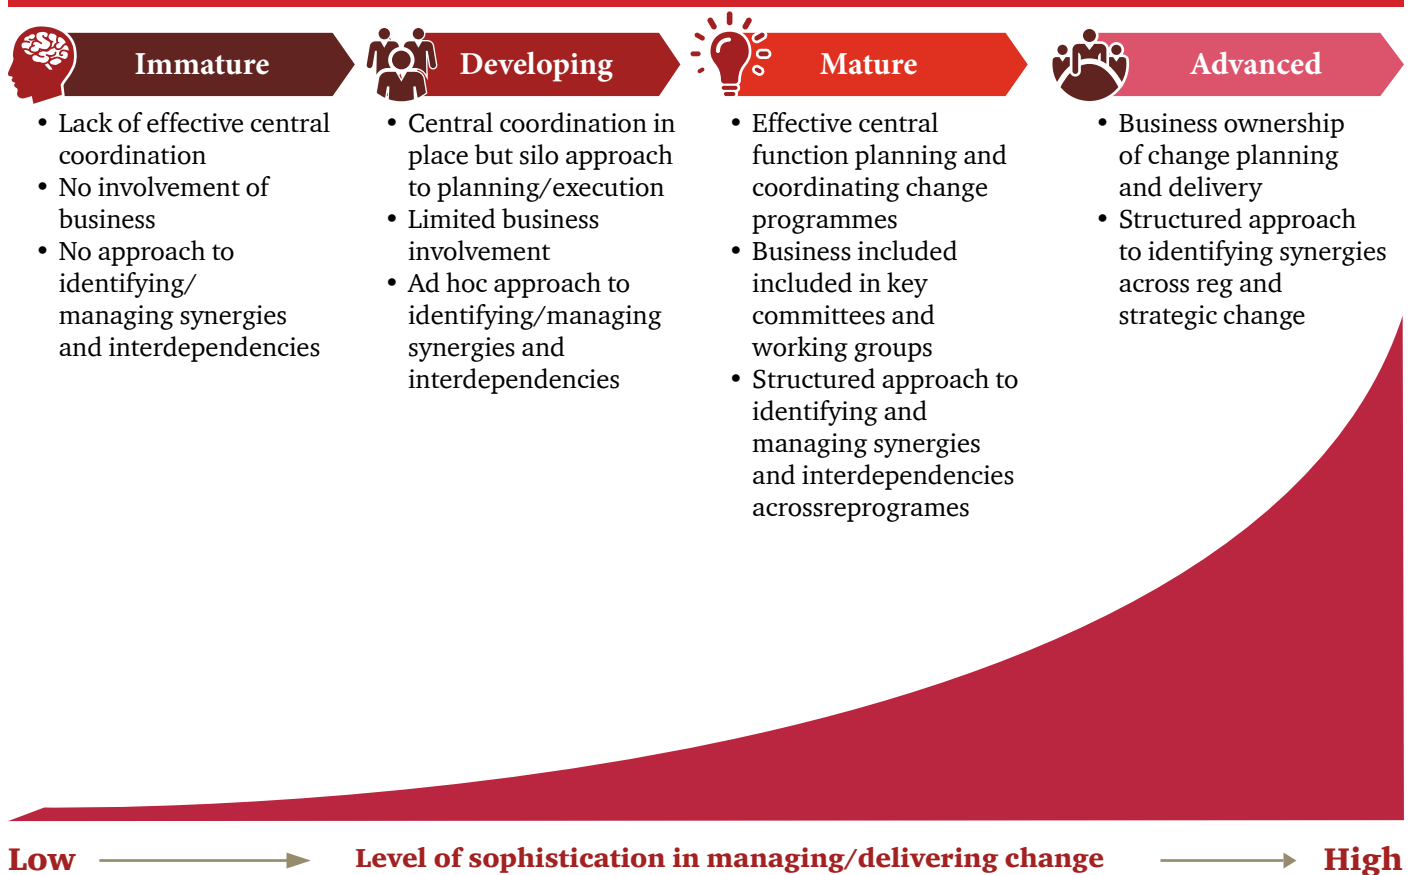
Immature

- Lack of effective central coordination
- No involvement of business
- No approach to identifying/ managing synergies and interdependencies

Developing

- Central coordination in place but silo approach to planning/execution
- Limited business involvement
- Ad hoc approach to identifying/managing synergies and interdependencies

Mature

- Effective central function planning and coordinating change programmes
- Business included included in key committees and working groups
- Structured approach to identifying and managing synergies and interdependencies acrossreprogrames

Advanced

- Business ownership of change planning and delivery
- Structured approach to identifying synergies across reg and strategic change

Low Level of sophistication in managing/delivering change High